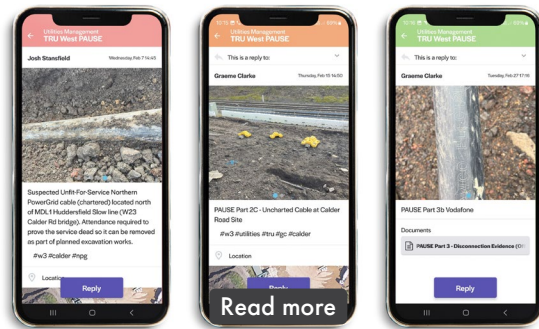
Utilities Management
TRU West PAUSE

Josh Stansfield
Wednesday, Feb 7 14:45

Suspected Unfit-For-Service Northern PowerGrid cable (chartered) located north of MDL1 Huddersfield Slow line (W23 Calder Rd bridge). Attendance required to prove the service dead so it can be removed as part of planned excavation works.

#w3 #calder #npg

Location

Reply

Utilities Management
TRU West PAUSE

This is a reply to:

Graeme Clarke
Thursday, Feb 15 14:50

PAUSE Part 2C - Uncharted Cable at Calder Road Site

#w3 #utilities #tru #gc #calder

Location

Reply

Read more

Utilities Management
TRU West PAUSE

This is a reply to:

Graeme Clarke
Tuesday, Feb 27 17:16

PAUSE Part 3b Vodafone

Documents

PAUSE Part 3 - Disconnection Evidence (O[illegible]

Reply